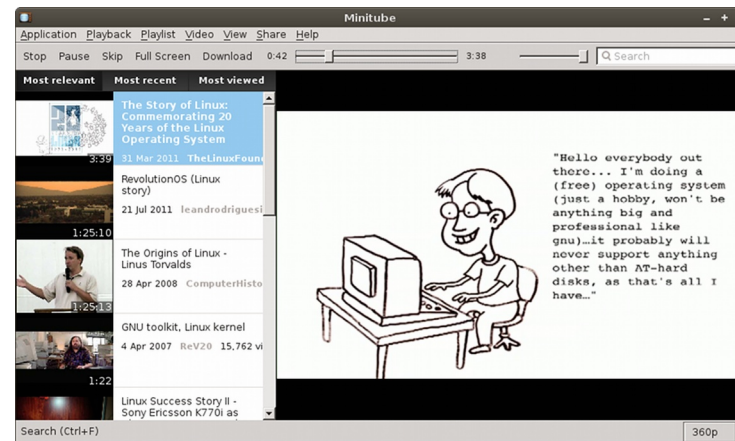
Minitube

Application Playback Playlist Video View Share Help

Stop Pause Skip Full Screen Download 0:42 3:38 Search

Most relevant Most recent Most viewed

3:39 The Story of Linux: Commemorating 20 Years of the Linux Operating System
31 Mar 2011 TheLinuxFoun

1:25:10 RevolutionOS (Linux story)
21 Jul 2011 leandrodriguesi

1:25:13 The Origins of Linux - Linus Torvalds
28 Apr 2008 ComputerHisto

1:22 GNU toolkit, Linux kernel
4 Apr 2007 ReV20 15,762 vi

Linux Success Story II - Sony Ericsson K770i as

"Hello everybody out there... I'm doing a (free) operating system (just a hobby, won't be anything big and professional like gnu)…it probably will never support anything other than AT-hard disks, as that's all I have…"

Search (Ctrl+F) 360p